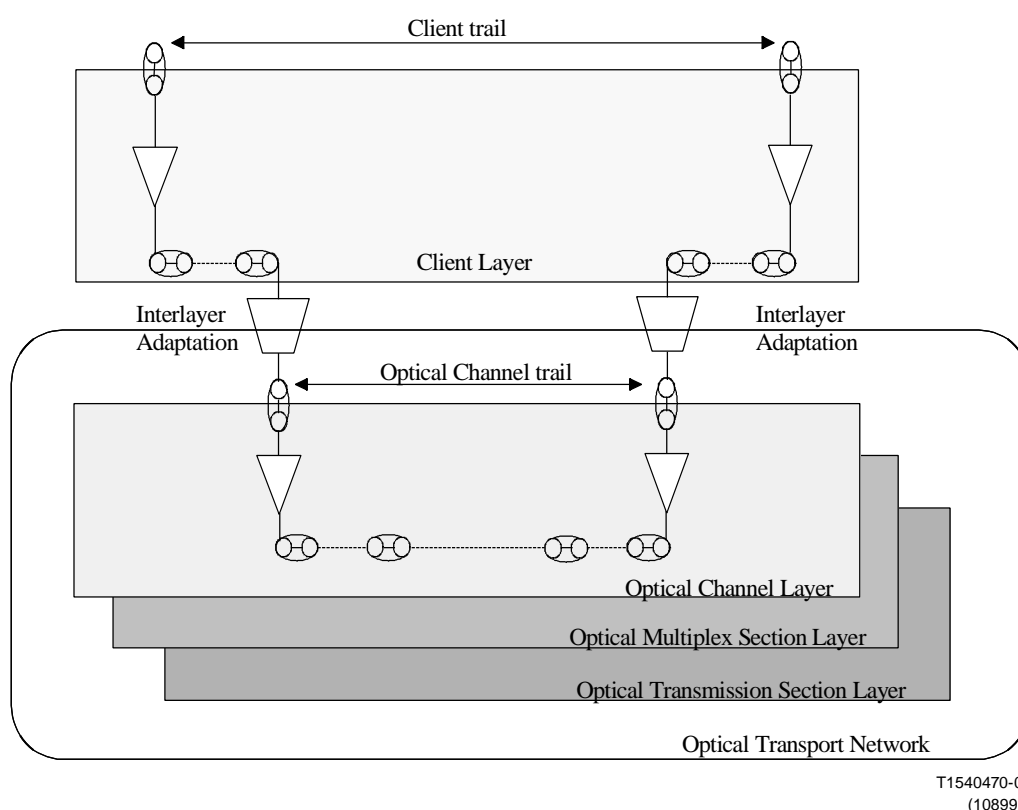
Client trail

Client Layer

Interlayer Adaptation

Interlayer Adaptation

Optical Channel trail

Optical Channel Layer

Optical Multiplex Section Layer

Optical Transmission Section Layer

Optical Transport Network

T1540470-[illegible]
(10899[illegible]